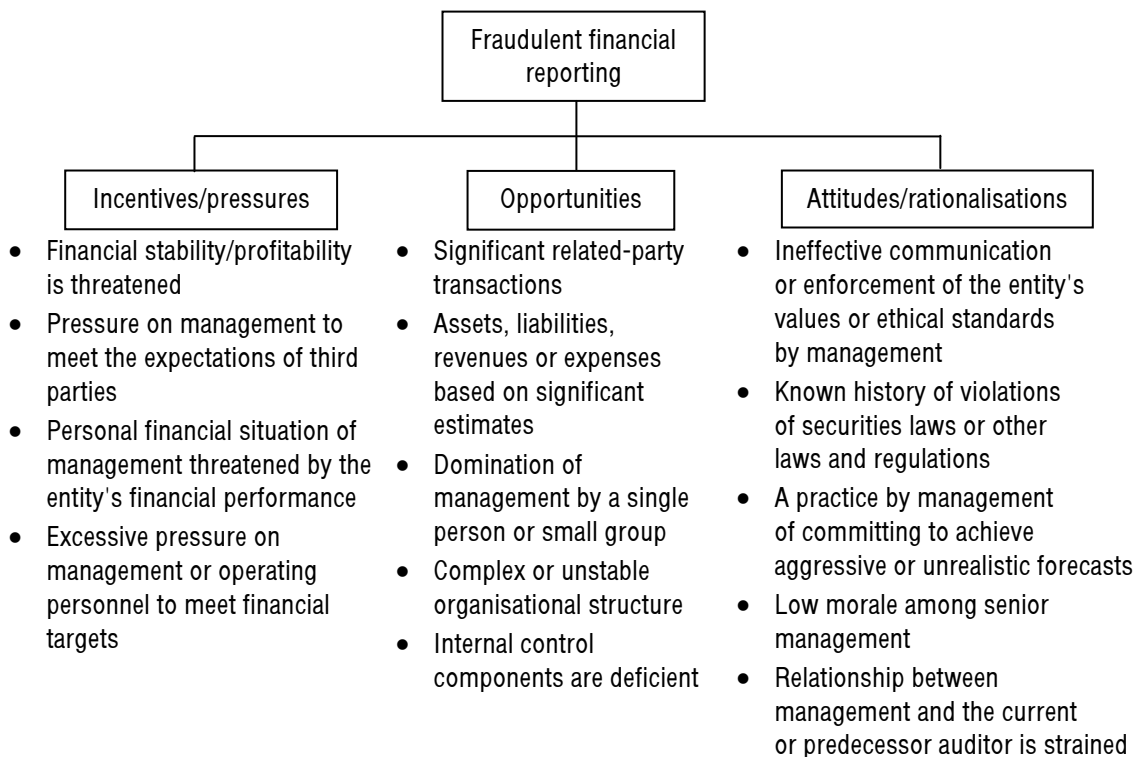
Fraudulent financial reporting

Incentives/pressures

- Financial stability/profitability is threatened
- Pressure on management to meet the expectations of third parties
- Personal financial situation of management threatened by the entity's financial performance
- Excessive pressure on management or operating personnel to meet financial targets

Opportunities

- Significant related-party transactions
- Assets, liabilities, revenues or expenses based on significant estimates
- Domination of management by a single person or small group
- Complex or unstable organisational structure
- Internal control components are deficient

Attitudes/rationalisations

- Ineffective communication or enforcement of the entity's values or ethical standards by management
- Known history of violations of securities laws or other laws and regulations
- A practice by management of committing to achieve aggressive or unrealistic forecasts
- Low morale among senior management
- Relationship between management and the current or predecessor auditor is strained